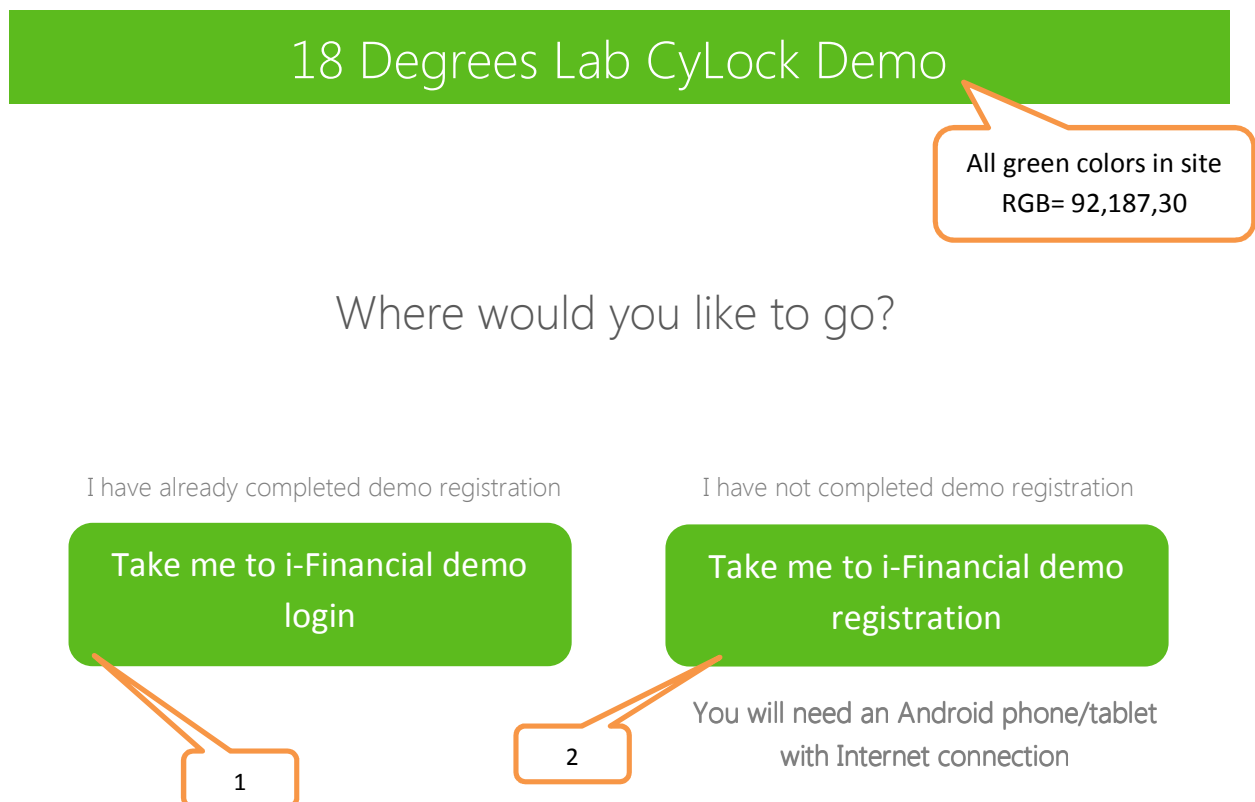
18 Degrees Lab CyLock Demo

All green colors in site RGB= 92,187,30

Where would you like to go?

I have already completed demo registration

Take me to i-Financial demo login

I have not completed demo registration

Take me to i-Financial demo registration

You will need an Android phone/tablet with Internet connection

1

2